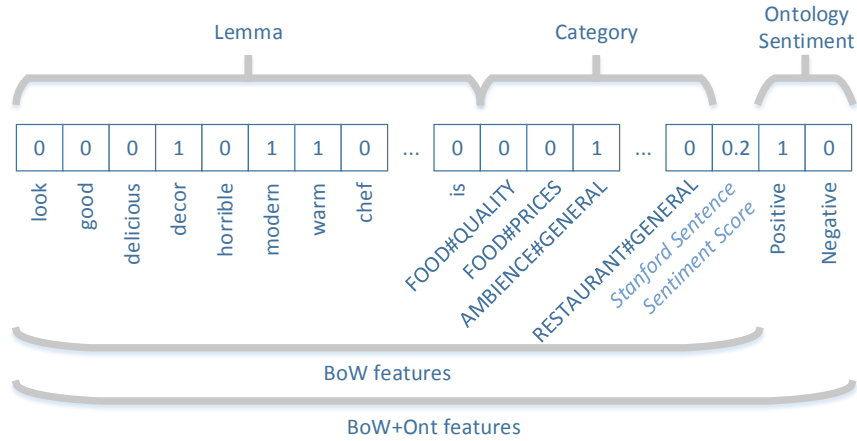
Lemma

Category

Ontology Sentiment

| 0 | 0 | 0 | 1 | 0 | 1 | 1 | 0 | ... | 0 | 0 | 0 | 1 | ... | 0 | 0.2 | 1 | 0 |
|---|---|---|---|---|---|---|---|---|---|---|---|---|---|---|---|---|---|
| look | good | delicious | decor | horrible | modern | warm | chef | | is | FOOD#QUALITY | FOOD#PRICES | AMBIENCE#GENERAL | | RESTAURANT#GENERAL | Stanford Sentence Sentiment Score | Positive | Negative |

BoW features

BoW+Ont features